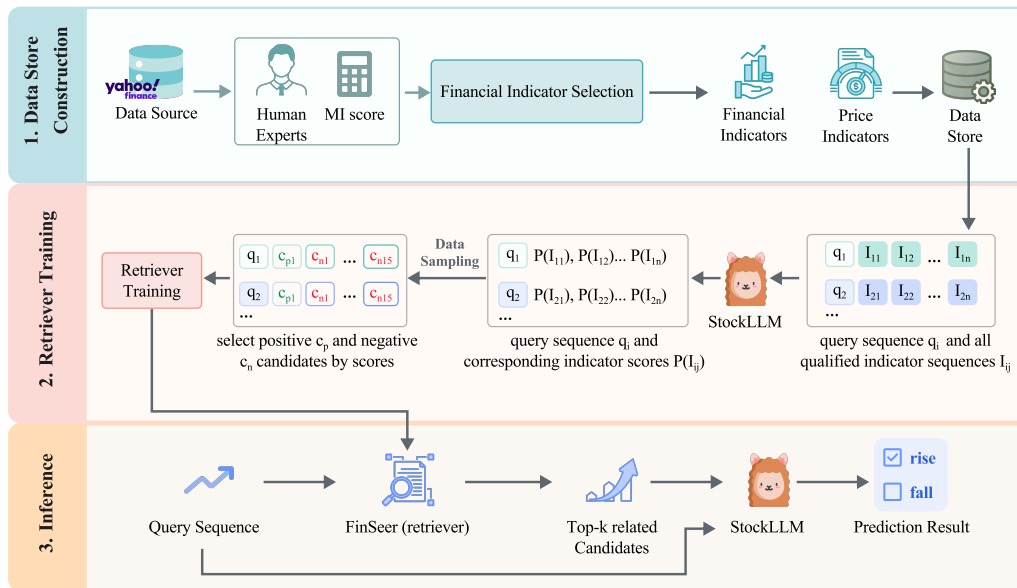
1. Data Store Construction

yahoo! finance

Data Source

Human Experts

MI score

Financial Indicator Selection

Financial Indicators

Price Indicators

Data Store

2. Retriever Training

Retriever Training

| $q_1$ | $c_{p1}$ | $c_{n1}$ | ... | $c_{n15}$ |
|---|---|---|---|---|
| $q_2$ | $c_{p1}$ | $c_{n1}$ | ... | $c_{n15}$ |
| ... | | | | |

select positive $c_p$ and negative $c_n$ candidates by scores

Data Sampling

$q_1$ $P(I_{11})$, $P(I_{12})$... $P(I_{1n})$

$q_2$ $P(I_{21})$, $P(I_{22})$... $P(I_{2n})$

...

query sequence $q_i$ and corresponding indicator scores $P(I_{ij})$

StockLLM

| $q_1$ | $I_{11}$ | $I_{12}$ | ... | $I_{1n}$ |
|---|---|---|---|---|
| $q_2$ | $I_{21}$ | $I_{22}$ | ... | $I_{2n}$ |
| ... | | | | |

query sequence $q_i$ and all qualified indicator sequences $I_{ij}$

3. Inference

Query Sequence

FinSeer (retriever)

Top-k related Candidates

StockLLM

rise

fall

Prediction Result